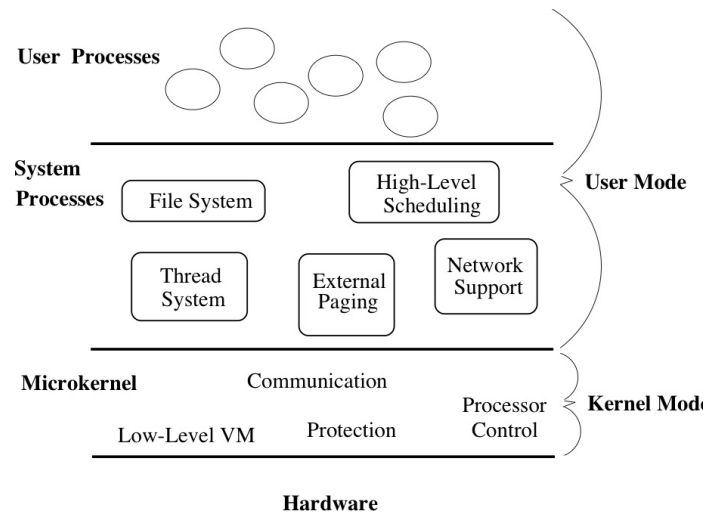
User Processes

System Processes

File System

High-Level Scheduling

User Mode

Thread System

External Paging

Network Support

Microkernel

Communication

Processor Control

Kernel Mode

Low-Level VM

Protection

Hardware